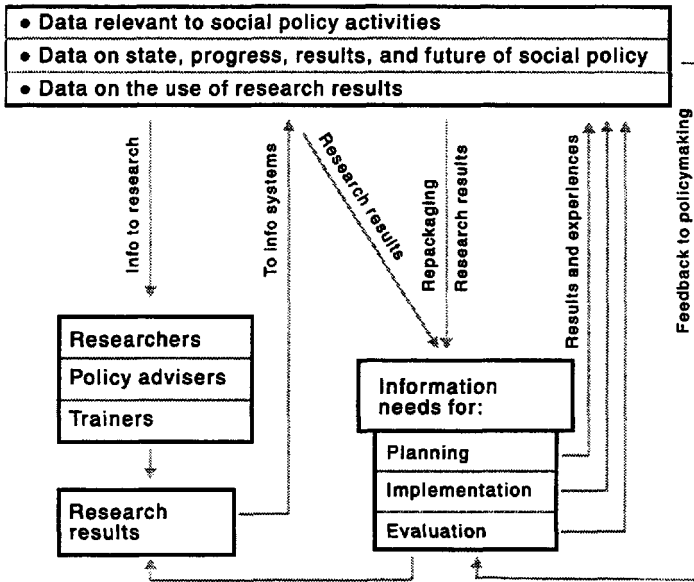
• Data relevant to social policy activities
• Data on state, progress, results, and future of social policy
• Data on the use of research results

Info to research

To info systems

Research results

Repackaging
Research results

Results and experiences

Feedback to policymaking

Researchers
Policy advisers
Trainers

Research results

Information needs for:
Planning
Implementation
Evaluation